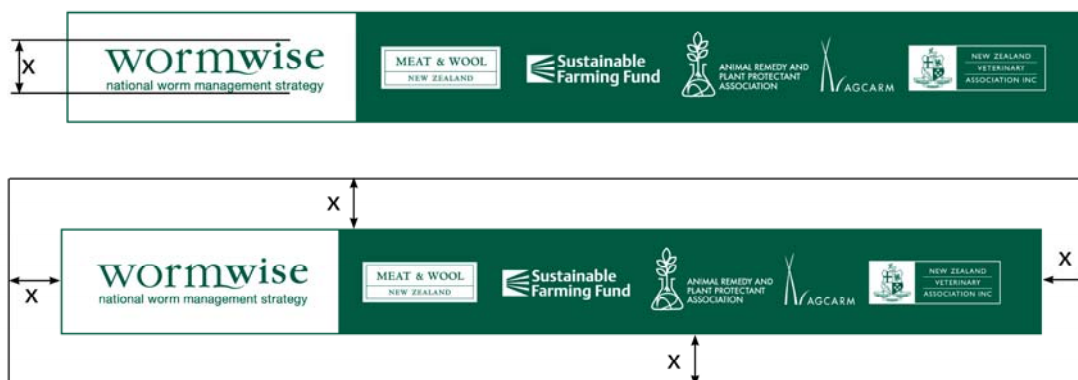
x

wormwise
national worm management strategy

MEAT & WOOL
NEW ZEALAND

Sustainable Farming Fund

ANIMAL REMEDY AND PLANT PROTECTANT ASSOCIATION

AGCARM

NEW ZEALAND VETERINARY ASSOCIATION INC

x

x

wormwise
national worm management strategy

MEAT & WOOL
NEW ZEALAND

Sustainable Farming Fund

ANIMAL REMEDY AND PLANT PROTECTANT ASSOCIATION

AGCARM

NEW ZEALAND VETERINARY ASSOCIATION INC

x

x